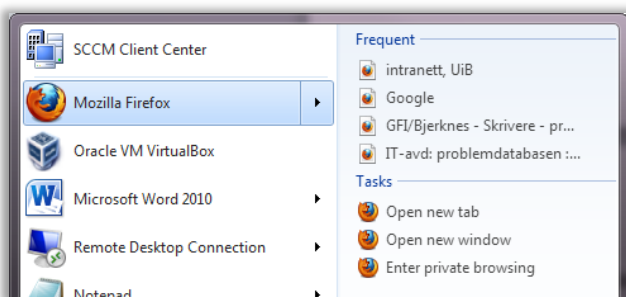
SCCM Client Center
Mozilla Firefox
Oracle VM VirtualBox
Microsoft Word 2010
Remote Desktop Connection
Notepad

Frequent
intranett, UiB
Google
GFI/Bjerknes - Skrivere - pr...
IT-avd: problemdatabasen :...
Tasks
Open new tab
Open new window
Enter private browsing